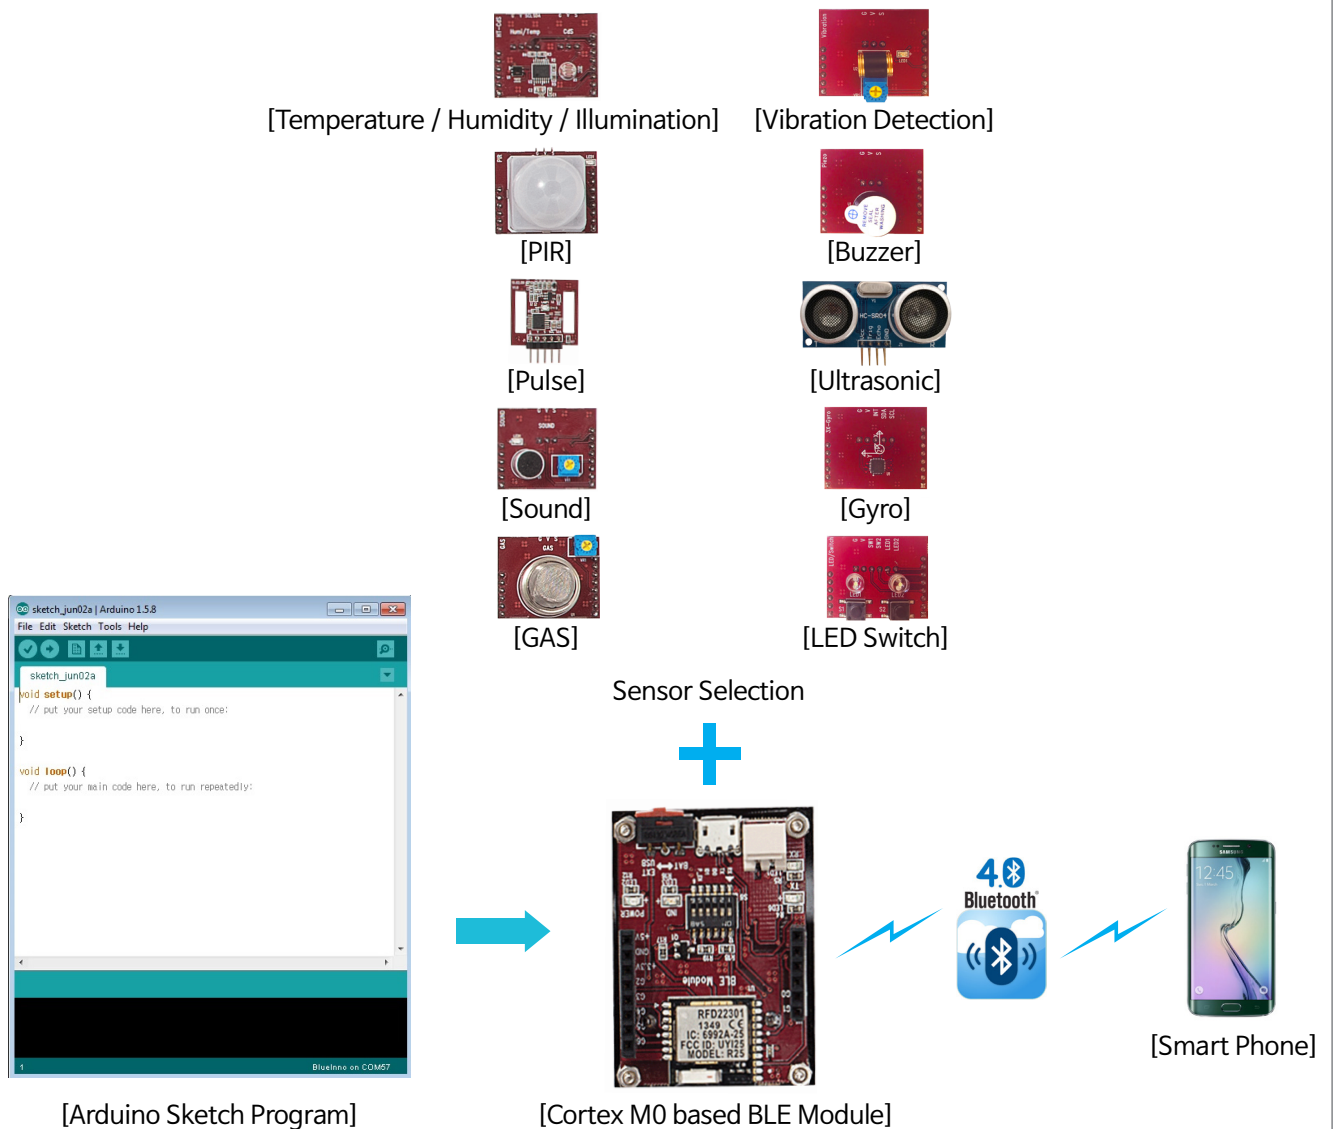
[Temperature / Humidity / Illumination]
[Vibration Detection]
[PIR]
[Buzzer]
[Pulse]
[Ultrasonic]
[Sound]
[Gyro]
[GAS]
[LED Switch]
Sensor Selection

sketch_jun02a | Arduino 1.5.8
File Edit Sketch Tools Help
sketch_jun02a
void setup() {
// put your setup code here, to run once:

}

void loop() {
// put your main code here, to run repeatedly:

}
1 BlueInno on COM57

[Arduino Sketch Program]

RFD22301
1349
IC: 6992A-25
FCC ID: UYI25
MODEL: R25
BLE Module

[Cortex M0 based BLE Module]

4.0
Bluetooth

12:45

[Smart Phone]